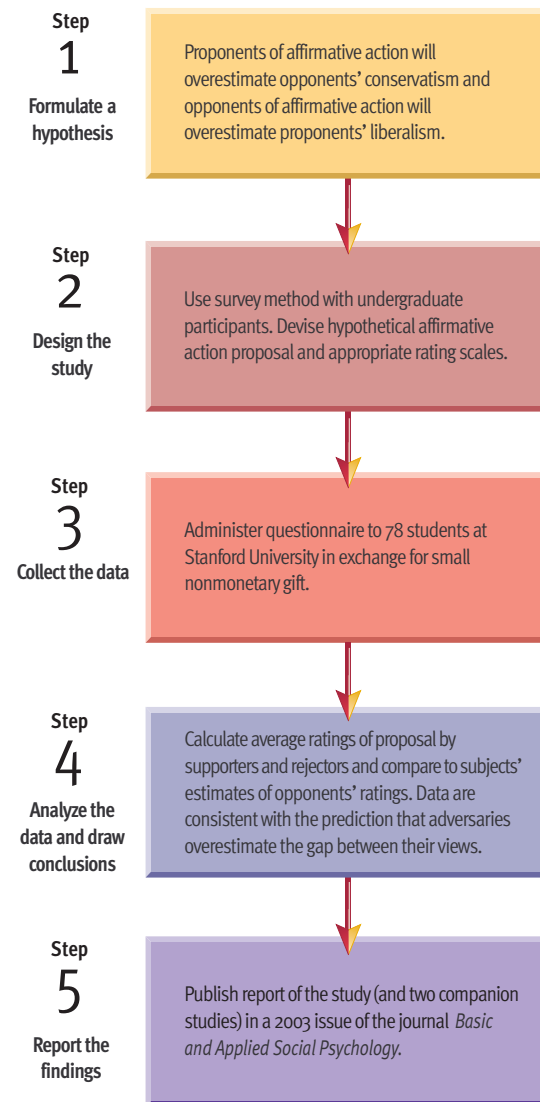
Step
1
Formulate a hypothesis

Proponents of affirmative action will overestimate opponents' conservatism and opponents of affirmative action will overestimate proponents' liberalism.

Step
2
Design the study

Use survey method with undergraduate participants. Devise hypothetical affirmative action proposal and appropriate rating scales.

Step
3
Collect the data

Administer questionnaire to 78 students at Stanford University in exchange for small nonmonetary gift.

Step
4
Analyze the data and draw conclusions

Calculate average ratings of proposal by supporters and rejectors and compare to subjects' estimates of opponents' ratings. Data are consistent with the prediction that adversaries overestimate the gap between their views.

Step
5
Report the findings

Publish report of the study (and two companion studies) in a 2003 issue of the journal *Basic and Applied Social Psychology*.